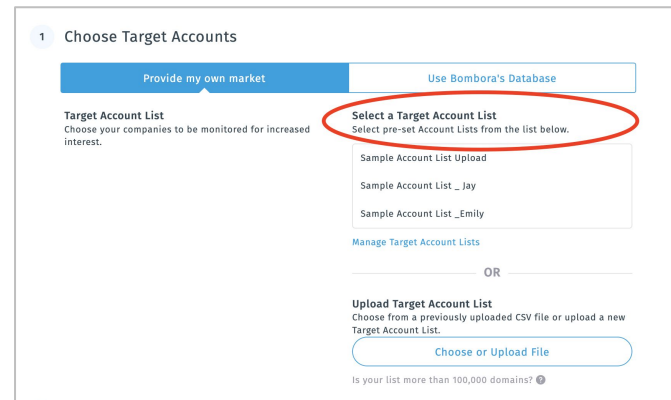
1 Choose Target Accounts

Provide my own market

Use Bombora's Database

Target Account List
Choose your companies to be monitored for increased interest.

Select a Target Account List
Select pre-set Account Lists from the list below.

Sample Account List Upload

Sample Account List _ Jay

Sample Account List _Emily

Manage Target Account Lists

OR

Upload Target Account List
Choose from a previously uploaded CSV file or upload a new Target Account List.

Choose or Upload File

Is your list more than 100,000 domains?